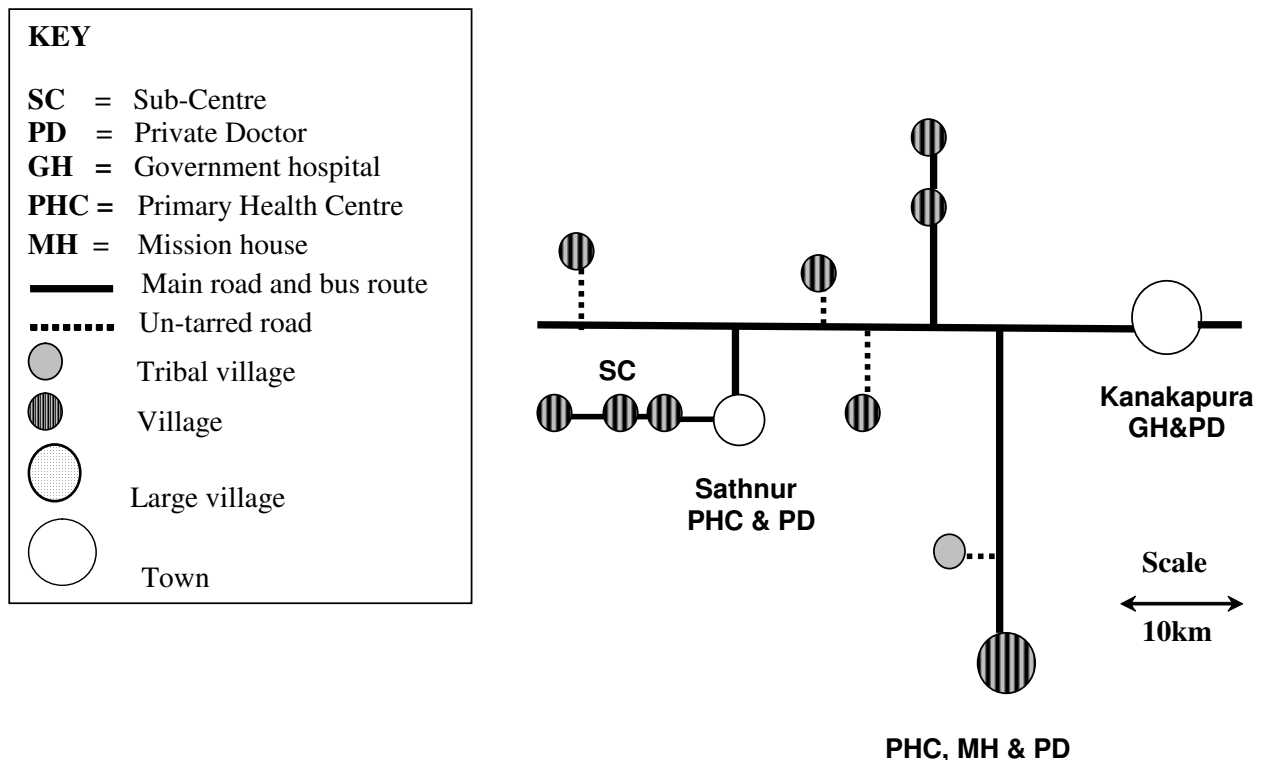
KEY

SC = Sub-Centre
PD = Private Doctor
GH = Government hospital
PHC = Primary Health Centre
MH = Mission house
Main road and bus route
Un-tarred road
Tribal village
Village
Large village
Town

SC

Sathnur
PHC & PD

Kanakapura
GH&PD

Scale
10km

PHC, MH & PD